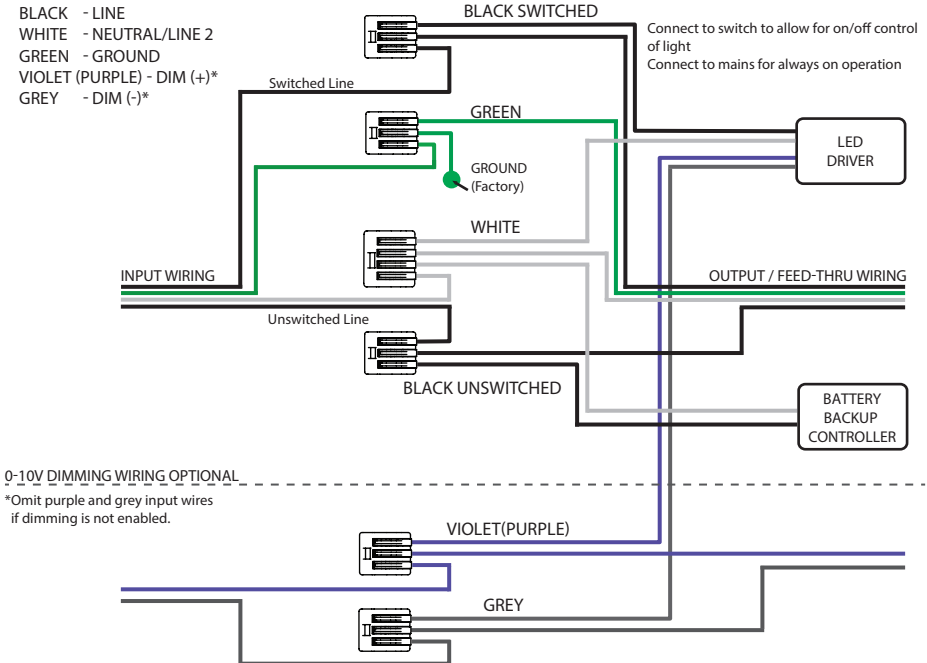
BLACK - LINE
WHITE - NEUTRAL/LINE 2
GREEN - GROUND
VIOLET (PURPLE) - DIM (+)*
GREY - DIM (-)*

BLACK SWITCHED

Connect to switch to allow for on/off control of light
Connect to mains for always on operation

Switched Line

GREEN

LED DRIVER

GROUND (Factory)

WHITE

INPUT WIRING

OUTPUT / FEED-THRU WIRING

Unswitched Line

BLACK UNSWITCHED

BATTERY BACKUP CONTROLLER

0-10V DIMMING WIRING OPTIONAL

*Omit purple and grey input wires if dimming is not enabled.

VIOLET(PURPLE)

GREY